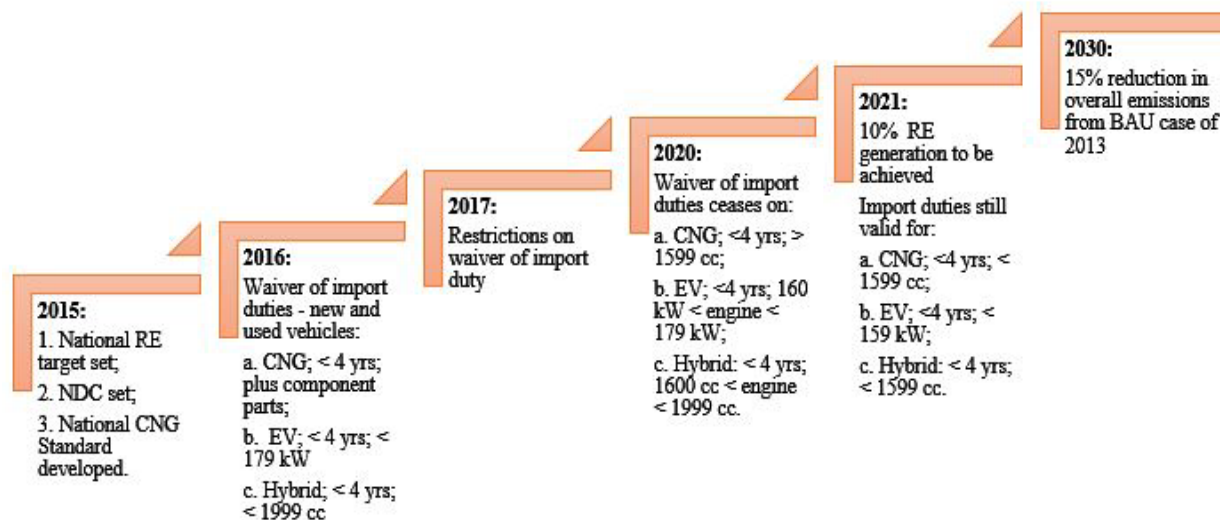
**2015:**
1. National RE target set;
2. NDC set;
3. National CNG Standard developed.

**2016:**
Waiver of import duties - new and used vehicles:
a. CNG; < 4 yrs; plus component parts;
b. EV; < 4 yrs; < 179 kW
c. Hybrid; < 4 yrs; < 1999 cc

**2017:**
Restrictions on waiver of import duty

**2020:**
Waiver of import duties ceases on:
a. CNG; <4 yrs; > 1599 cc;
b. EV; <4 yrs; 160 kW < engine < 179 kW;
c. Hybrid: < 4 yrs; 1600 cc < engine < 1999 cc.

**2021:**
10% RE generation to be achieved
Import duties still valid for:
a. CNG; <4 yrs; < 1599 cc;
b. EV; <4 yrs; < 159 kW;
c. Hybrid: < 4 yrs; < 1599 cc.

**2030:**
15% reduction in overall emissions from BAU case of 2013